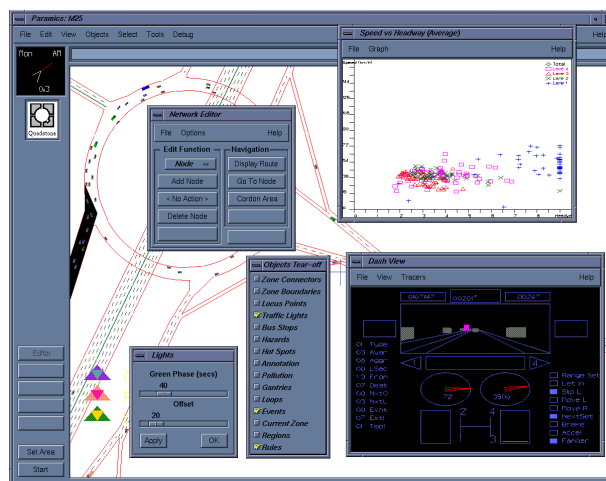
Paramics: M25

File Edit View Objects Select Tools Debug

Mon AM

Quadrature

Editor

Set Area

Start

Network Editor

File Options Help

Edit Function

Node

Add Node

< No Action >

Delete Node

Navigation

Display Route

Go To Node

Cordon Area

Speed vs Headway (Average)

File Graph Help

Total
Lane 4
Lane 3
Lane 2
Lane 1

Objects Tear-off

Zone Connectors
Zone Boundaries
Locus Points
Traffic Lights
Bus Stops
Hazards
Hot Spots
Annotation
Pollution
Gantries
Loops
Events
Current Zone
Regions
Rules

Lights

Green Phase (secs)

40

Offset

20

Apply

OK

Dash View

File View Tracers Help

72

3900

2

4

3

Range Set
Let in
Sig L
Slo L
Move R
NextSet
Brake
Accel
Familiar

Type
Avar
Aggr
LSec
Fron
Dest
NxtO
NxtL
Evns
Exst
Tsol